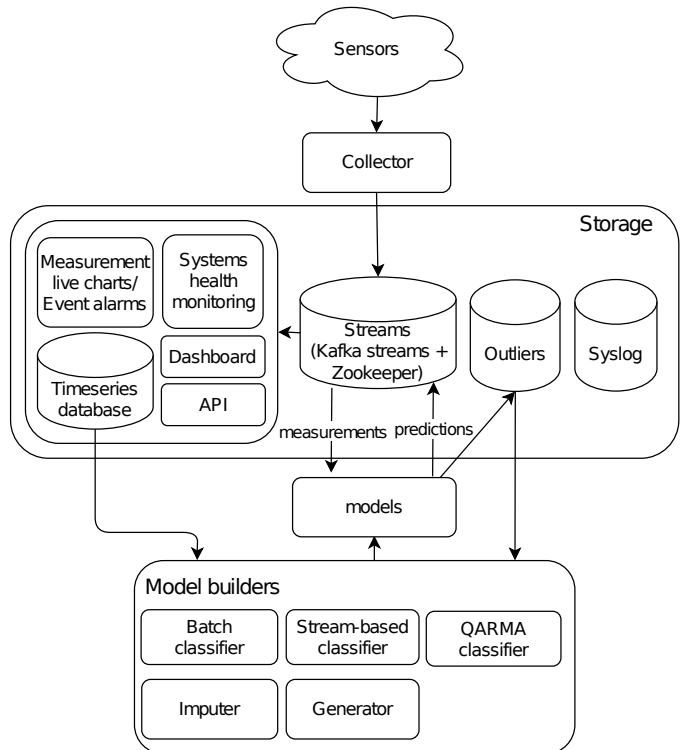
Sensors

Collector

Storage

Measurement live charts/ Event alarms

Systems health monitoring

Timeseries database

Dashboard

API

Streams (Kafka streams + Zookeeper)

Outliers

Syslog

measurements

predictions

models

Model builders

Batch classifier

Stream-based classifier

QARMA classifier

Imputer

Generator